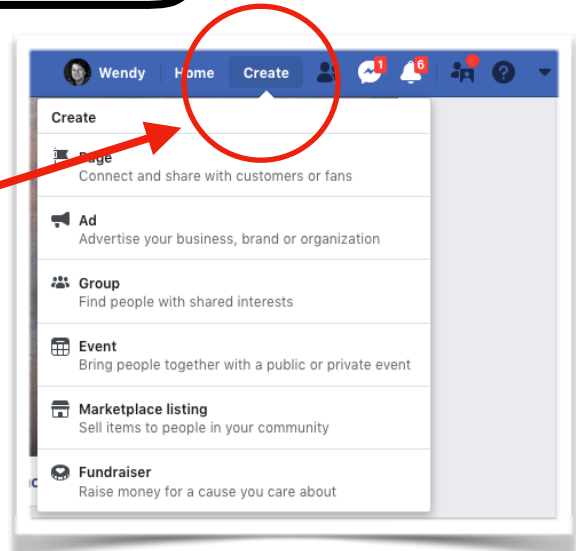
Wendy Home Create 1 6

Create

Page
Connect and share with customers or fans

Ad
Advertise your business, brand or organization

Group
Find people with shared interests

Event
Bring people together with a public or private event

Marketplace listing
Sell items to people in your community

Fundraiser
Raise money for a cause you care about